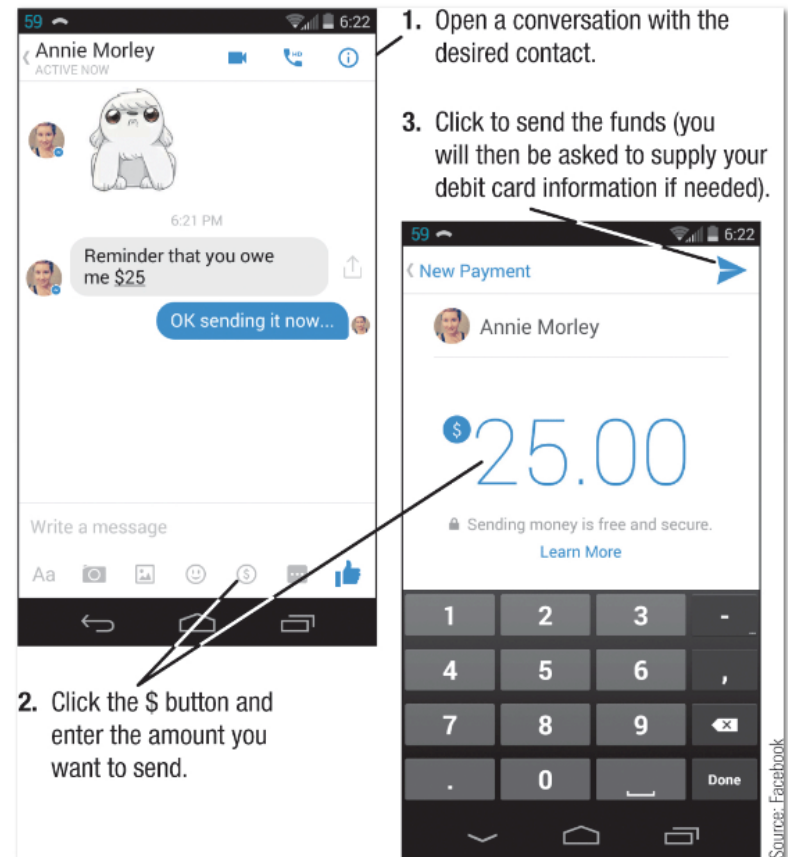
59 6:22
Annie Morley
ACTIVE NOW

6:21 PM

Reminder that you owe me $25

OK sending it now...

Write a message

Aa

1. Open a conversation with the desired contact.

3. Click to send the funds (you will then be asked to supply your debit card information if needed).

59 6:22
New Payment

Annie Morley

$25.00

Sending money is free and secure.
Learn More

| 1 | 2 | 3 | - |
|---|---|---|---|
| 4 | 5 | 6 | , |
| 7 | 8 | 9 | |
| . | 0 | | Done |

2. Click the $ button and enter the amount you want to send.

Source: Facebook